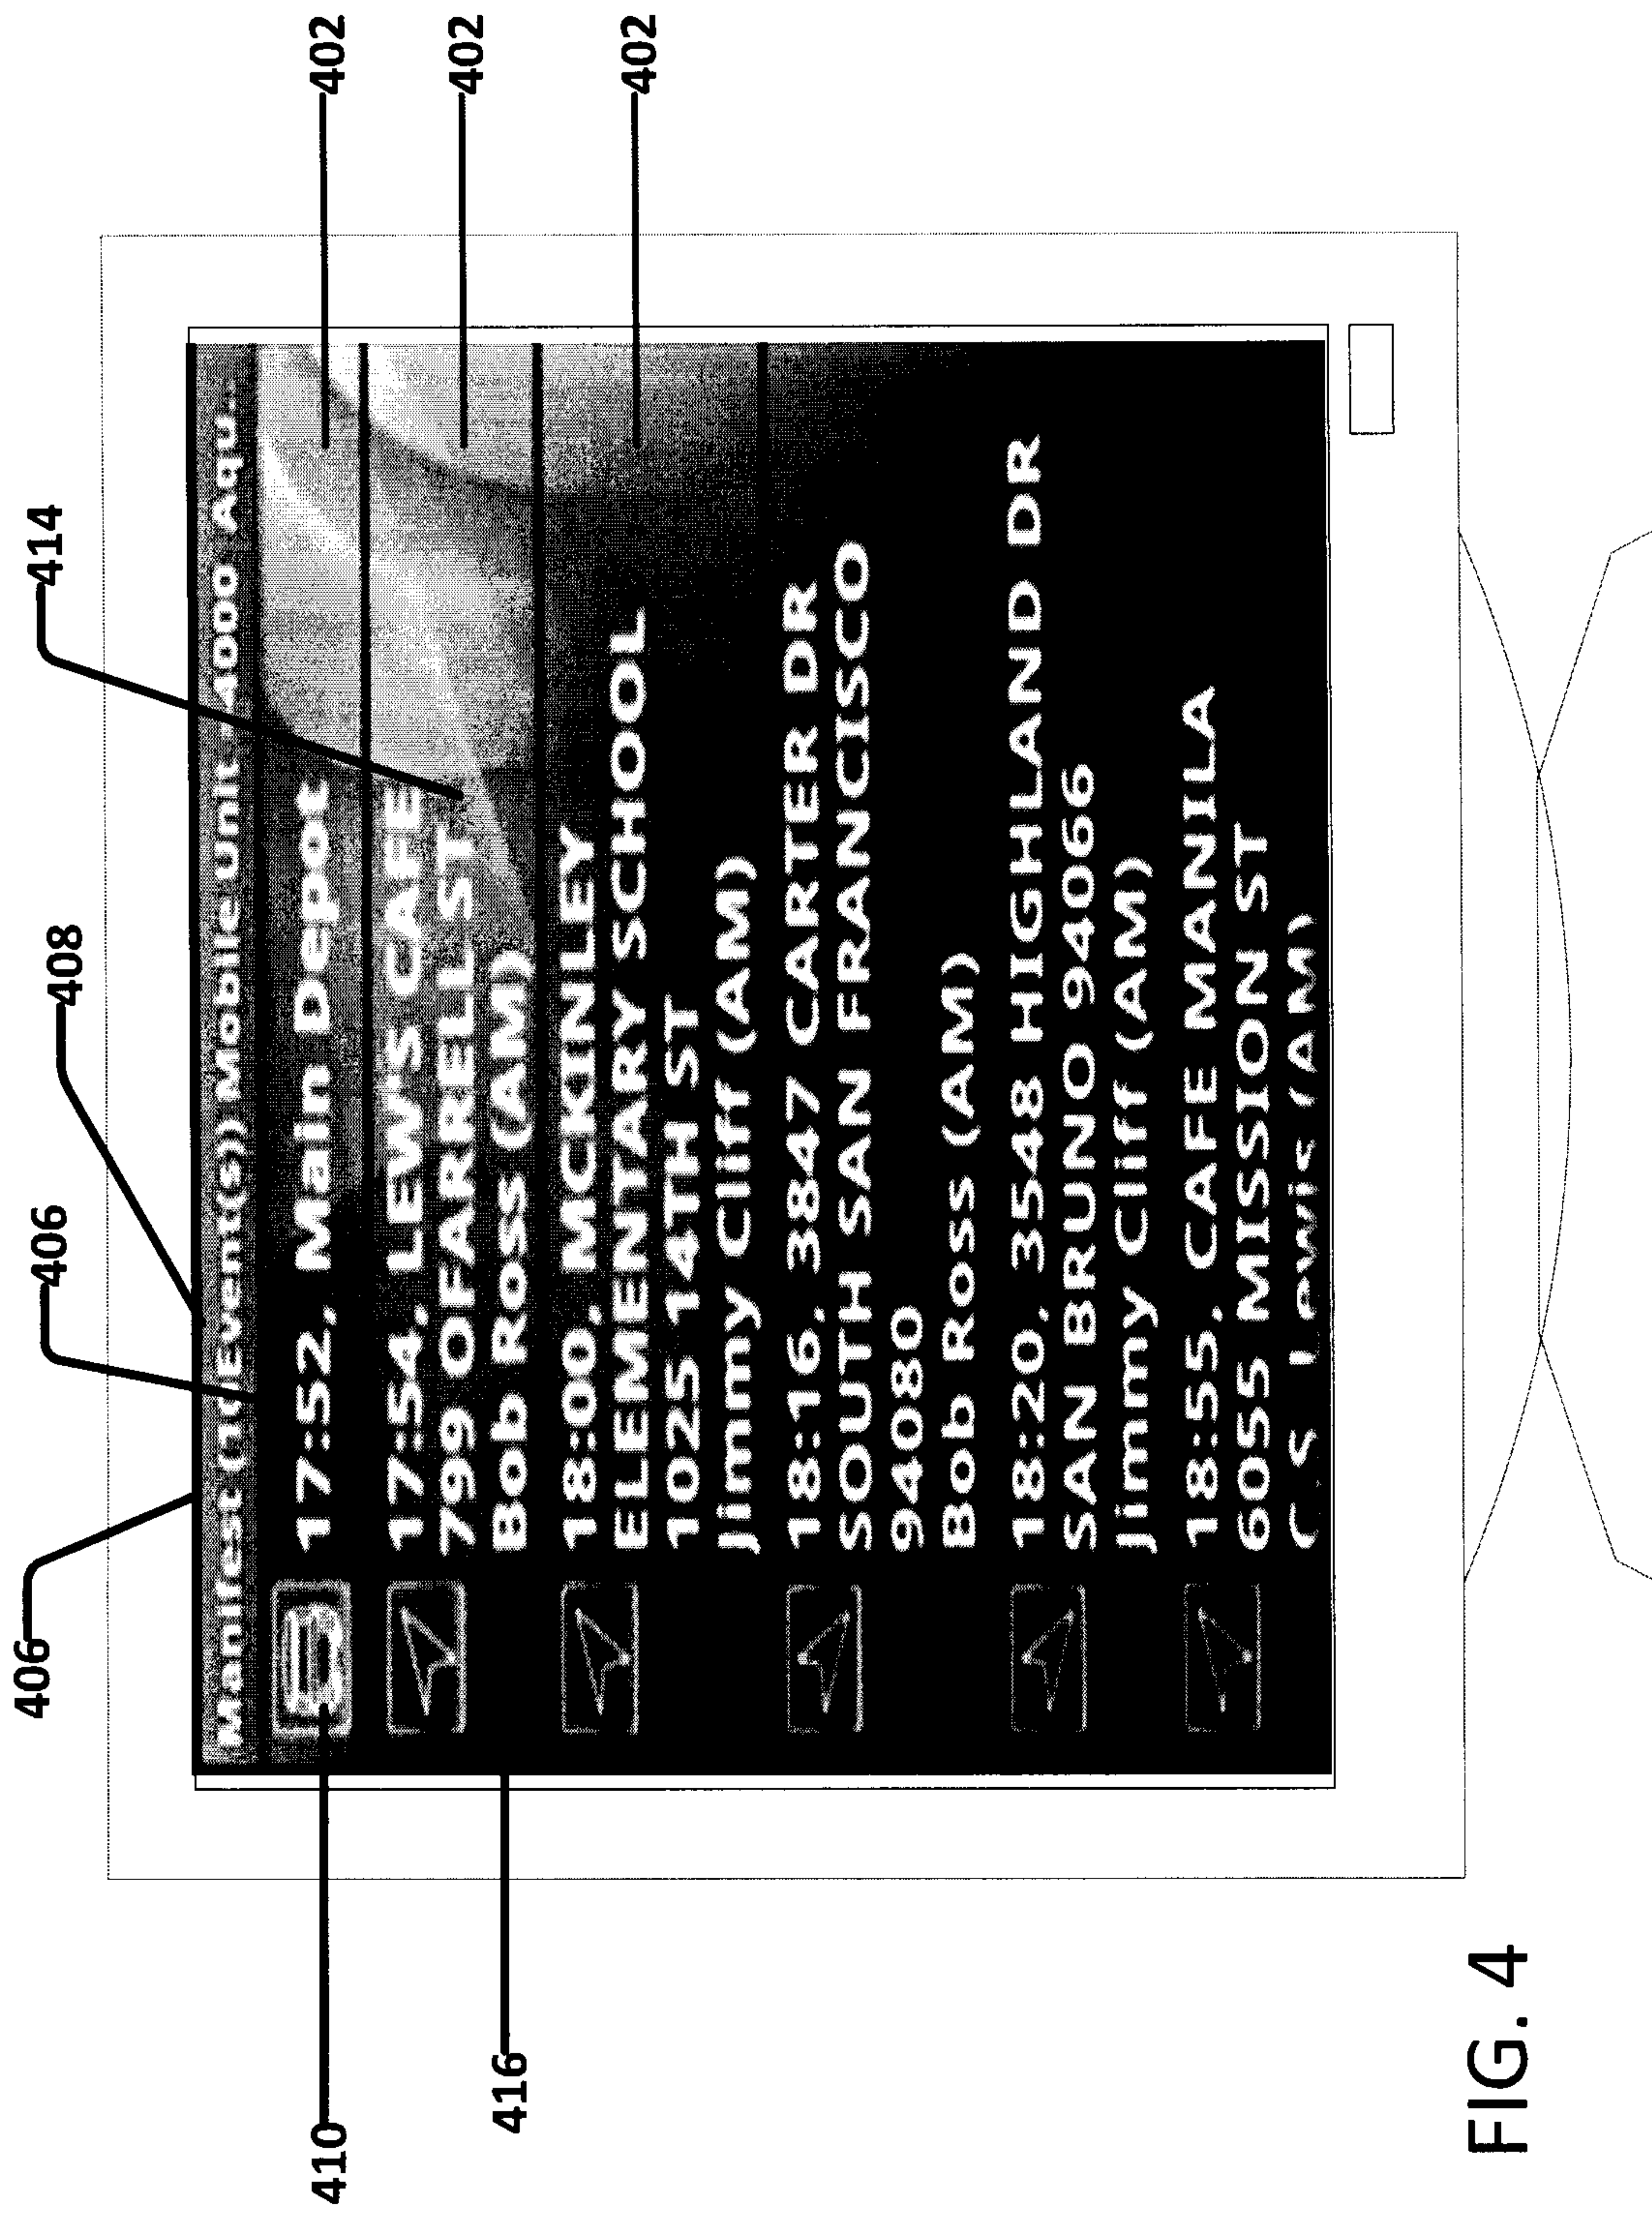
406
406
408
414
402
402
402

Manifest (1(Event(s)) Mobile Unit 4000 Aqu..

17:52, Main Depot

17:54, LEW'S CAFE
799 OFARRELL ST
Bob Ross (AM)

18:00, MCKINLEY ELEMENTARY SCHOOL
1025 14TH ST
Jimmy Cliff (AM)

18:16, 3847 CARTER DR
SOUTH SAN FRANCISCO
94080
Bob Ross (AM)

18:20, 3548 HIGHLAND DR
SAN BRUNO 94066
Jimmy Cliff (AM)

18:55, CAFE MANILA
6055 MISSION ST
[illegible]

410
416

FIG. 4